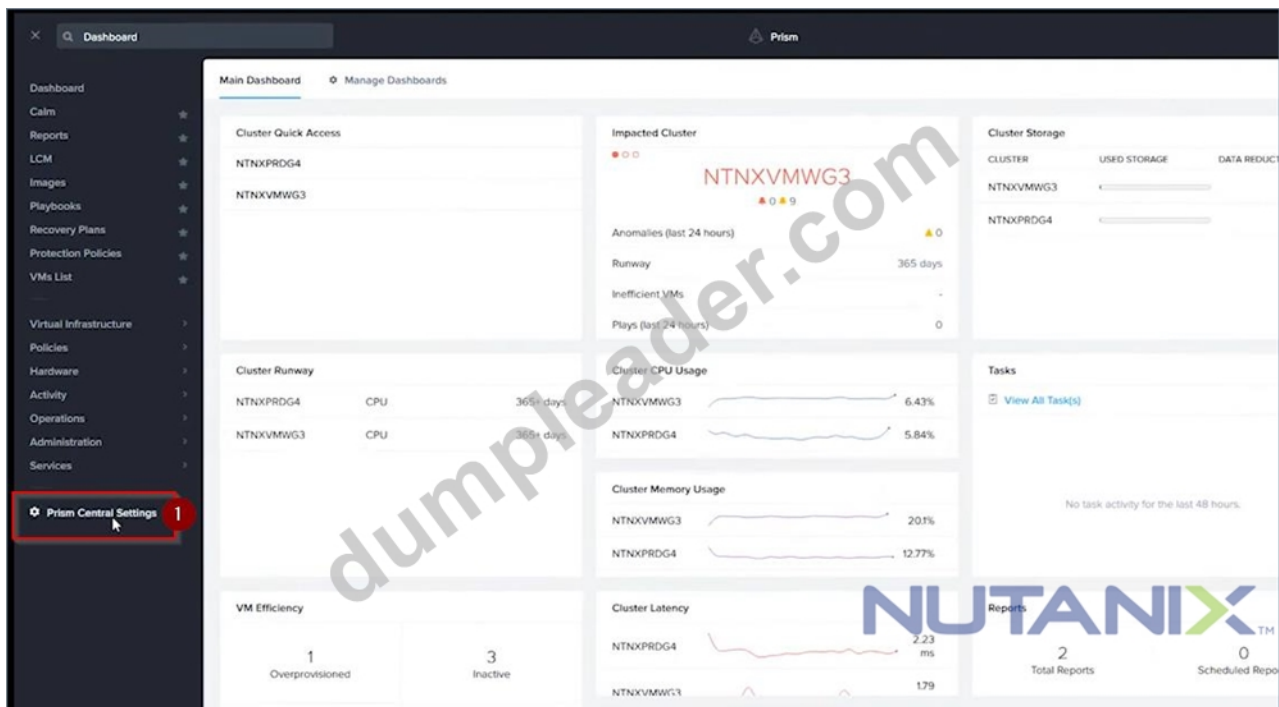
Dashboard

Prism

Dashboard
Calm
Reports
LCM
Images
Playbooks
Recovery Plans
Protection Policies
VMs List

Virtual Infrastructure
Policies
Hardware
Activity
Operations
Administration
Services

Prism Central Settings 1

Main Dashboard
Manage Dashboards

Cluster Quick Access
NTNXPRDG4
NTNXVMWG3

Impacted Cluster
NTNXVMWG3
0 9
Anomalies (last 24 hours) 0
Runway 365 days
Inefficient VMs -
Plays (last 24 hours) 0

Cluster Storage
| CLUSTER | USED STORAGE | DATA REDUCT |
|---|---|---|
| NTNXVMWG3 | | |
| NTNXPRDG4 | | |

Cluster Runway
| NTNXPRDG4 | CPU | 365+ days |
|---|---|---|
| NTNXVMWG3 | CPU | 365+ days |

Cluster CPU Usage
NTNXVMWG3 6.43%
NTNXPRDG4 5.84%

Tasks
View All Task(s)
No task activity for the last 48 hours.

Cluster Memory Usage
NTNXVMWG3 20.1%
NTNXPRDG4 12.77%

VM Efficiency
1 Overprovisioned
3 Inactive

Cluster Latency
NTNXPRDG4 2.23 ms
NTNXVMWG3 1.79

Reports
2 Total Reports
0 Scheduled Repo

dumpleader.com
NUTANIX TM